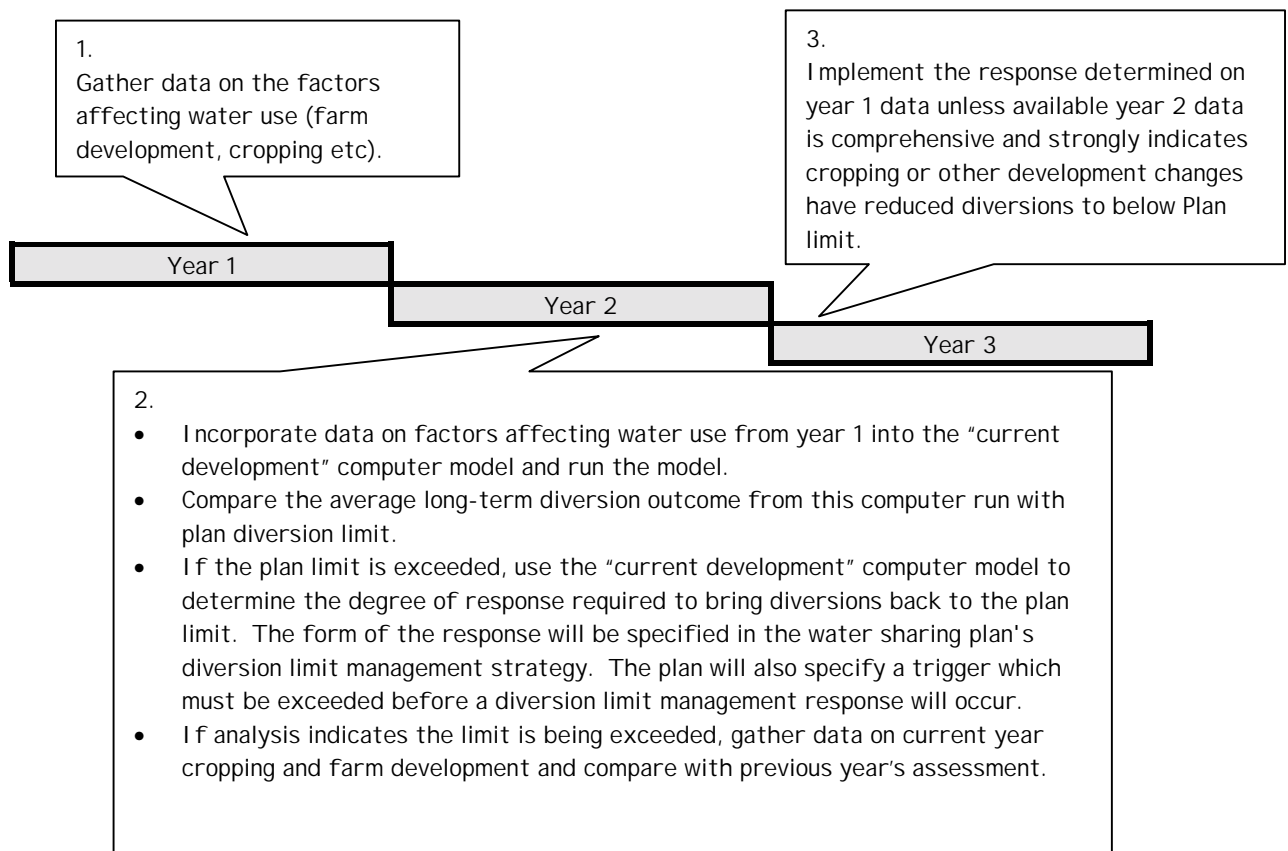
1.
Gather data on the factors affecting water use (farm development, cropping etc).

3.
Implement the response determined on year 1 data unless available year 2 data is comprehensive and strongly indicates cropping or other development changes have reduced diversions to below Plan limit.

Year 1

Year 2

Year 3

2.
- Incorporate data on factors affecting water use from year 1 into the "current development" computer model and run the model.
- Compare the average long-term diversion outcome from this computer run with plan diversion limit.
- If the plan limit is exceeded, use the "current development" computer model to determine the degree of response required to bring diversions back to the plan limit. The form of the response will be specified in the water sharing plan's diversion limit management strategy. The plan will also specify a trigger which must be exceeded before a diversion limit management response will occur.
- If analysis indicates the limit is being exceeded, gather data on current year cropping and farm development and compare with previous year's assessment.